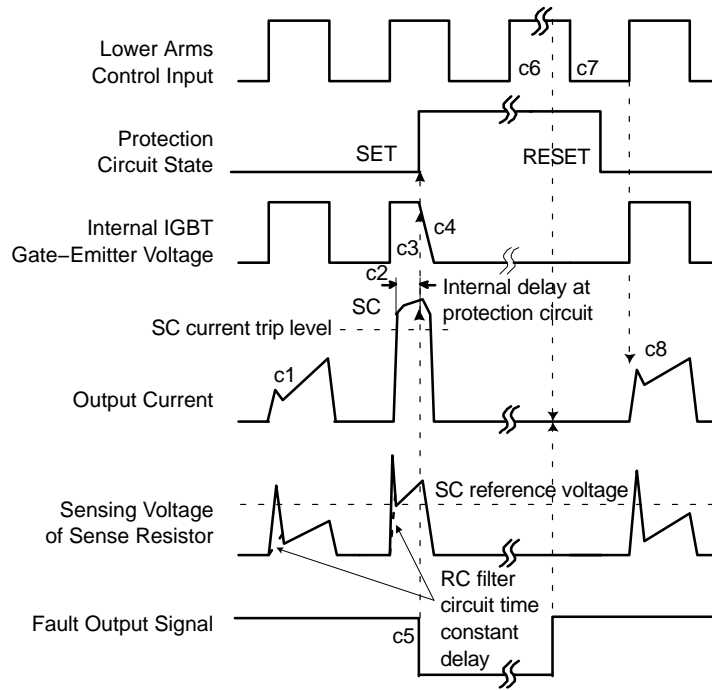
Lower Arms Control Input

c6

c7

Protection Circuit State

SET

RESET

Internal IGBT Gate−Emitter Voltage

c4

c3

c2

SC

Internal delay at protection circuit

SC current trip level

c8

c1

Output Current

Sensing Voltage of Sense Resistor

SC reference voltage

RC filter circuit time constant delay

Fault Output Signal

c5